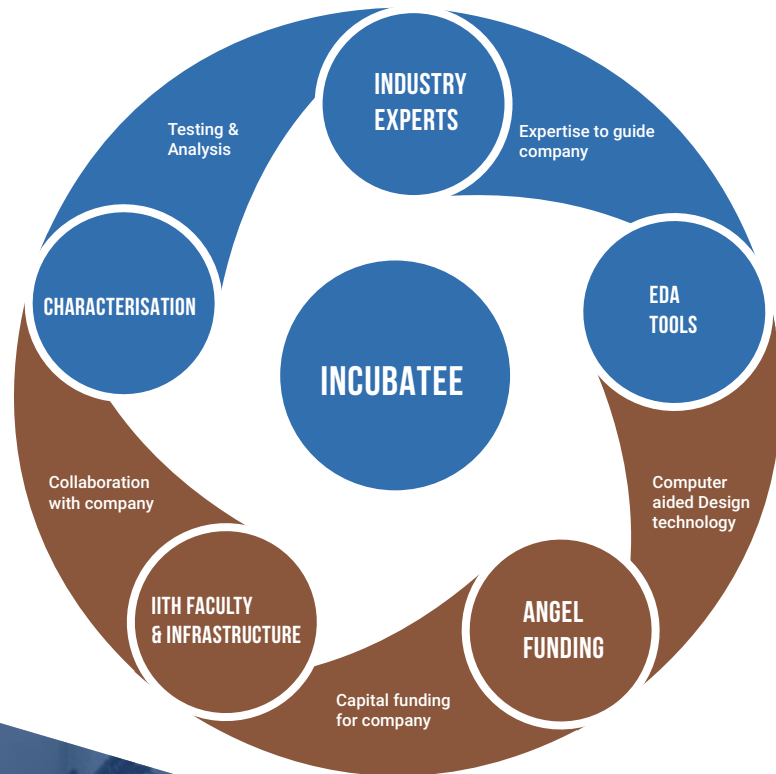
INDUSTRY EXPERTS

Expertise to guide company

EDA TOOLS

Computer aided Design technology

ANGEL FUNDING

Capital funding for company

IITH FACULTY & INFRASTRUCTURE

Collaboration with company

CHARACTERISATION

Testing & Analysis

INCUBATEE